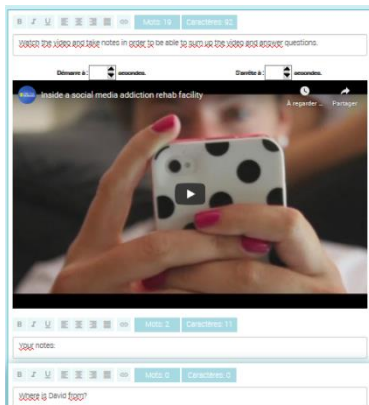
B I U Mots 19 Caractères 82

Watch the video and take notes in order to be able to sum up the video and answer questions.

Démarre à : secondes. S'arrête à : secondes.

Inside a social media addiction rehab facility

À regarder ... Partager

B I U Mots 2 Caractères 11

Your notes.

B I U Mots 5 Caractères 0

Where is David from?